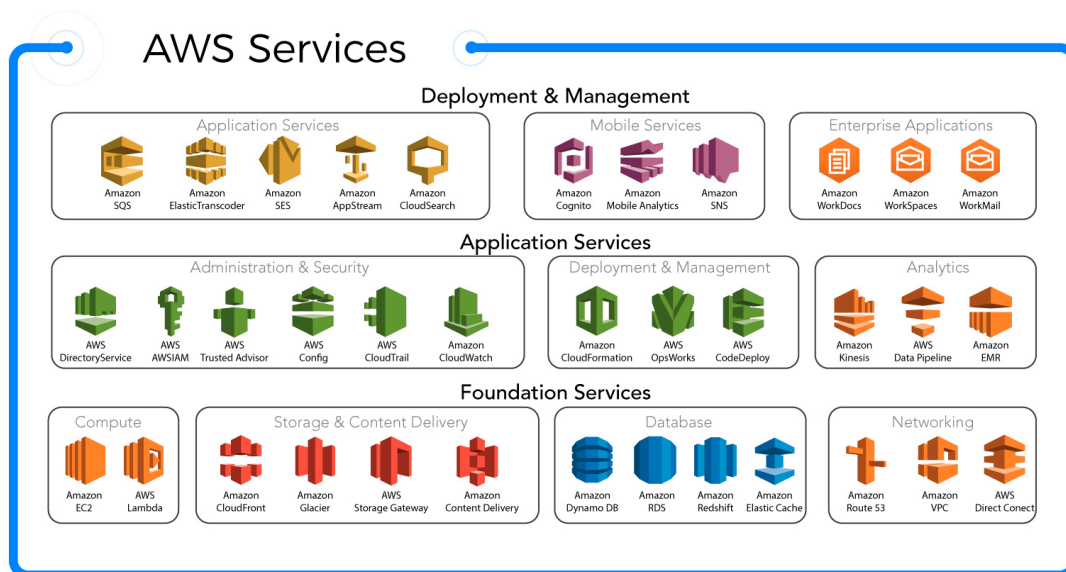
AWS Services

Deployment & Management

Application Services
Amazon SQS
Amazon ElasticTranscoder
Amazon SES
Amazon AppStream
Amazon CloudSearch

Mobile Services
Amazon Cognito
Amazon Mobile Analytics
Amazon SNS

Enterprise Applications
Amazon WorkDocs
Amazon WorkSpaces
Amazon WorkMail

Application Services

Administration & Security
AWS DirectoryService
AWS AWSIAM
AWS Trusted Advisor
AWS Config
AWS CloudTrail
Amazon CloudWatch

Deployment & Management
Amazon CloudFormation
AWS OpsWorks
AWS CodeDeploy

Analytics
Amazon Kinesis
AWS Data Pipeline
Amazon EMR

Foundation Services

Compute
Amazon EC2
AWS Lambda

Storage & Content Delivery
Amazon CloudFront
Amazon Glacier
AWS Storage Gateway
Amazon Content Delivery

Database
Amazon Dynamo DB
Amazon RDS
Amazon Redshift
Amazon Elastic Cache

Networking
Amazon Route 53
Amazon VPC
AWS Direct Conect